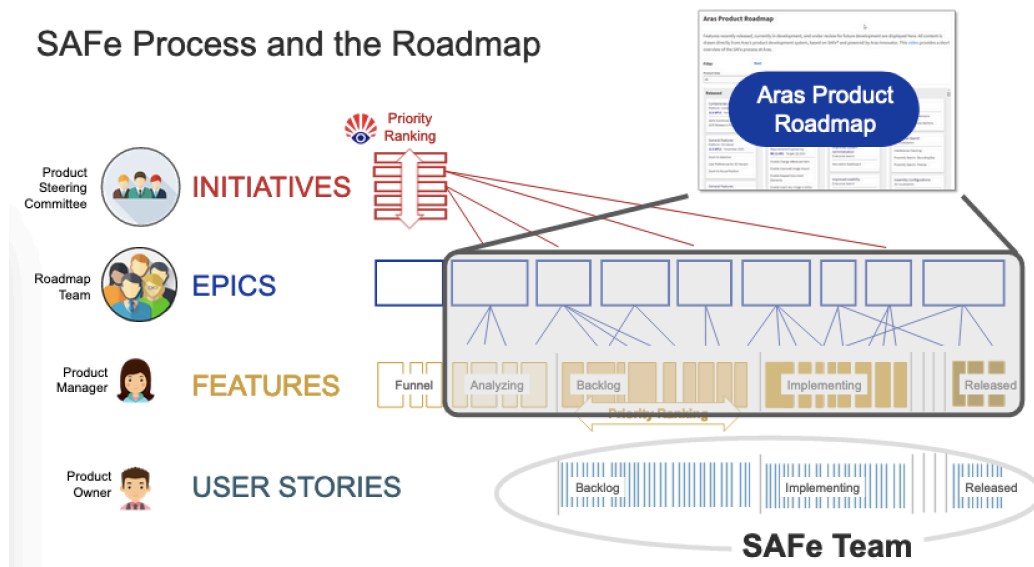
SAFe Process and the Roadmap

Aras Product Roadmap

Features recently released, currently in development, and under review for future development are displayed here. All content is drawn directly from Aras's product development system, based on SAFe® and powered by Aras Innovator. This video provides a short overview of the SAFe process at Aras.

Aras Product Roadmap

Priority Ranking

Product Steering Committee

INITIATIVES

Roadmap Team

EPICS

Product Manager

FEATURES

Funnel

Analyzing

Backlog

Implementing

Released

Priority Ranking

Product Owner

USER STORIES

Backlog

Implementing

Released

SAFe Team